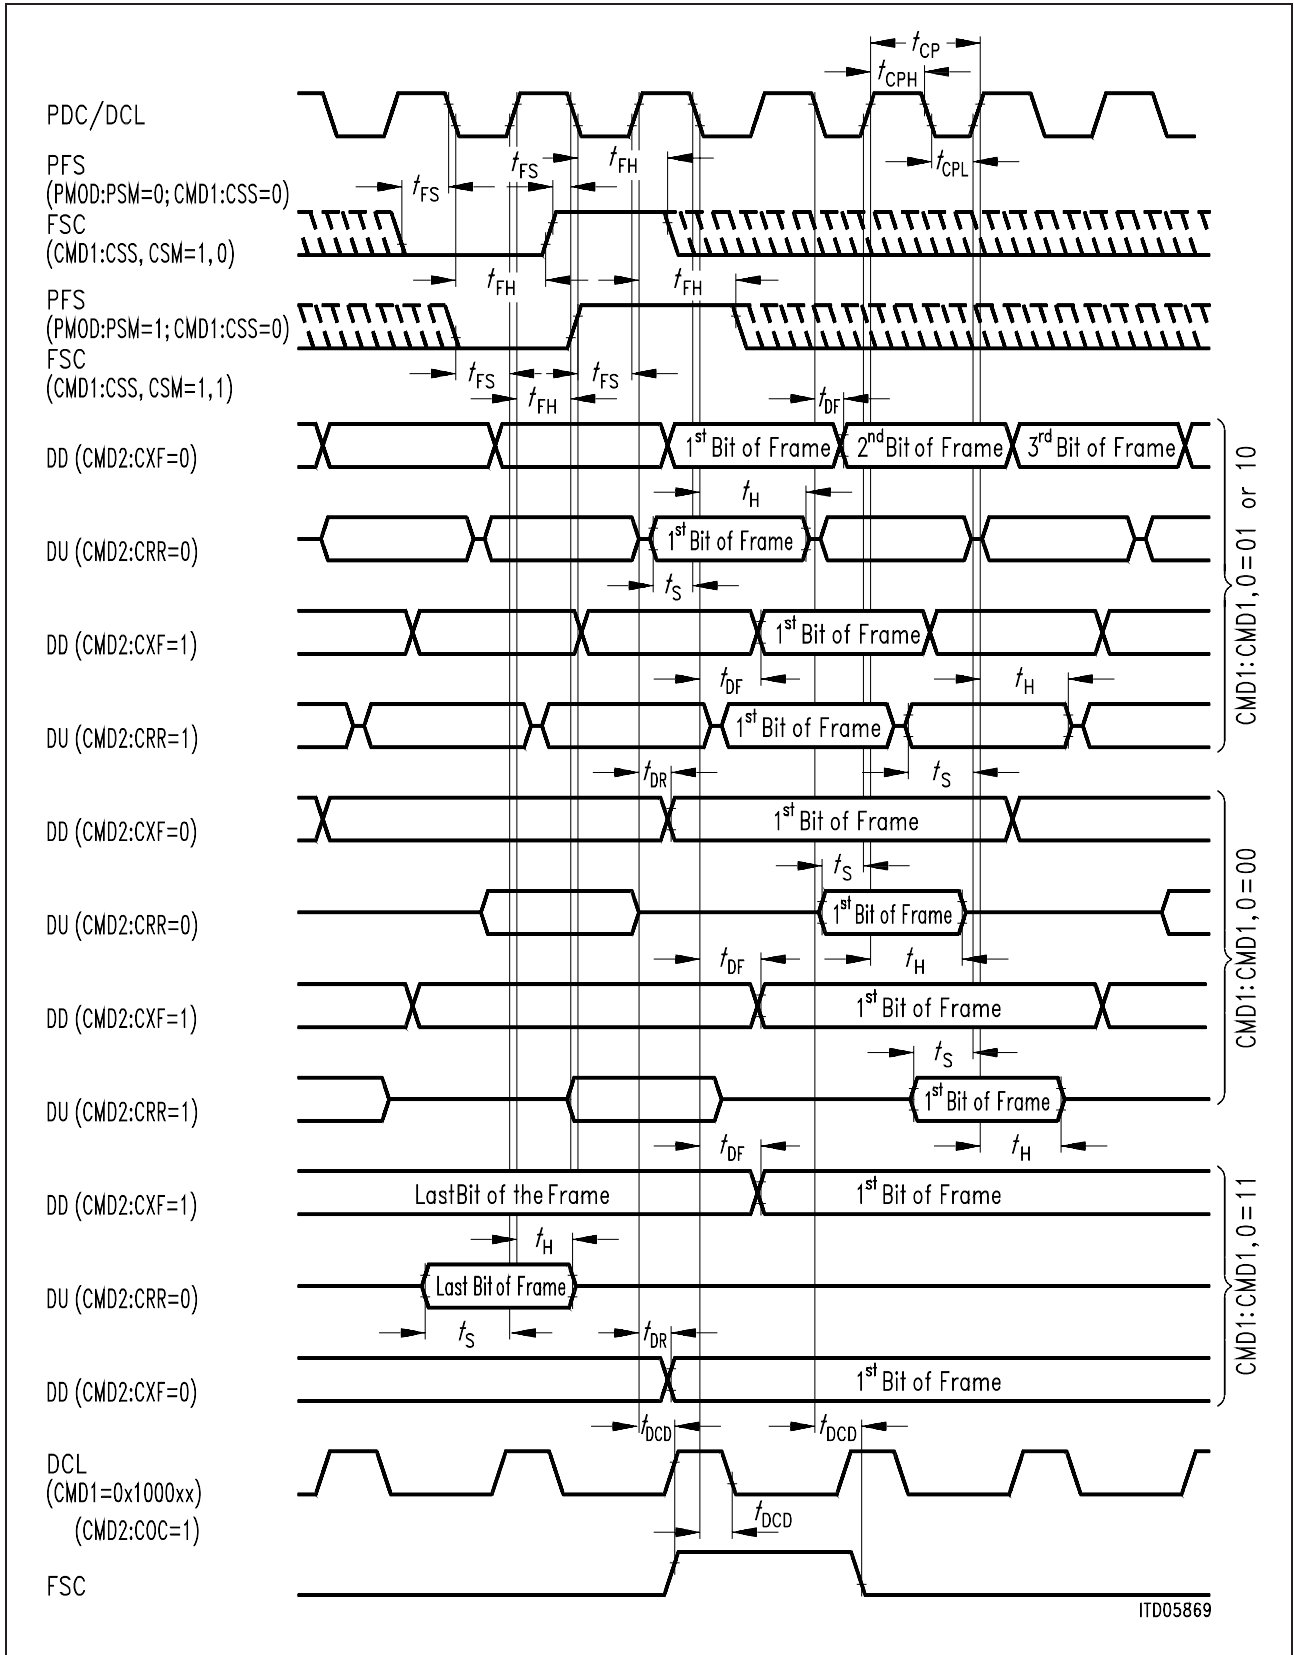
$t_{CP}$
$t_{CPH}$
PDC/DCL
$t_{FS}$ $t_{FH}$
$t_{CPL}$
PFS
(PMOD:PSM=0; CMD1:CSS=0)
$t_{FS}$
FSC
(CMD1:CSS, CSM=1, 0)
$t_{FH}$ $t_{FH}$
PFS
(PMOD:PSM=1; CMD1:CSS=0)
FSC
(CMD1:CSS, CSM=1, 1)
$t_{FS}$ $t_{FS}$
$t_{FH}$
$t_{DF}$
DD (CMD2:CXF=0)
$1^{st}$ Bit of Frame $2^{nd}$ Bit of Frame $3^{rd}$ Bit of Frame
$t_H$
DU (CMD2:CRR=0)
$1^{st}$ Bit of Frame
$t_S$
DD (CMD2:CXF=1)
$1^{st}$ Bit of Frame
$t_{DF}$ $t_H$
DU (CMD2:CRR=1)
$1^{st}$ Bit of Frame
$t_{DR}$ $t_S$
CMD1:CMD1, 0=01 or 10
DD (CMD2:CXF=0)
$1^{st}$ Bit of Frame
$t_S$
DU (CMD2:CRR=0)
$1^{st}$ Bit of Frame
$t_{DF}$ $t_H$
DD (CMD2:CXF=1)
$1^{st}$ Bit of Frame
$t_S$
DU (CMD2:CRR=1)
$1^{st}$ Bit of Frame
$t_{DF}$ $t_H$
CMD1:CMD1, 0=00
DD (CMD2:CXF=1)
LastBit of the Frame
$1^{st}$ Bit of Frame
$t_H$
DU (CMD2:CRR=0)
Last Bit of Frame
$t_S$ $t_{DR}$
DD (CMD2:CXF=0)
$1^{st}$ Bit of Frame
CMD1:CMD1, 0=11
$t_{DCD}$ $t_{DCD}$
DCL
(CMD1=0x1000xx)
(CMD2:COC=1)
$t_{DCD}$
FSC
ITD05869